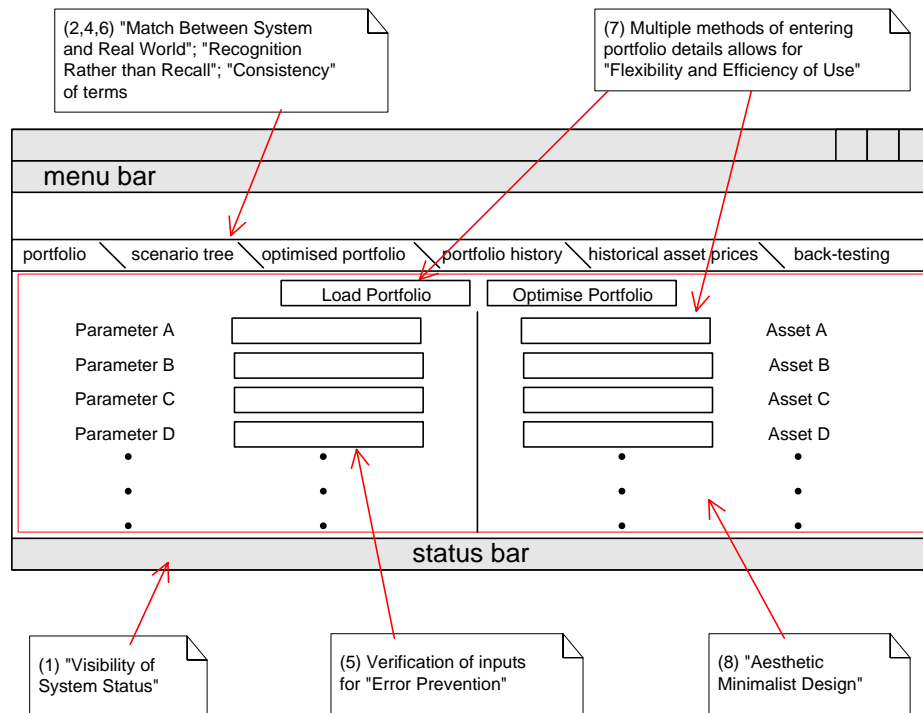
(2,4,6) "Match Between System and Real World"; "Recognition Rather than Recall"; "Consistency" of terms

(7) Multiple methods of entering portfolio details allows for "Flexibility and Efficiency of Use"

menu bar

portfolio | scenario tree | optimised portfolio | portfolio history | historical asset prices | back-testing

Load Portfolio

Optimise Portfolio

Parameter A
Parameter B
Parameter C
Parameter D

Asset A
Asset B
Asset C
Asset D

status bar

(1) "Visibility of System Status"

(5) Verification of inputs for "Error Prevention"

(8) "Aesthetic Minimalist Design"